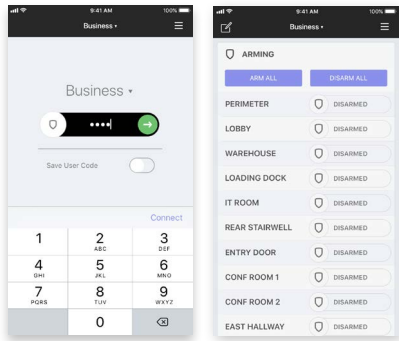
9:41 AM
100%
Business ▾

Business ▾

••••

Save User Code

Connect

1
2 ABC
3 DEF
4 GHI
5 JKL
6 MNO
7 PQRS
8 TUV
9 WXYZ
0

9:41 AM
100%
Business ▾

ARMING

ARM ALL
DISARM ALL

PERIMETER DISARMED
LOBBY DISARMED
WAREHOUSE DISARMED
LOADING DOCK DISARMED
IT ROOM DISARMED
REAR STAIRWELL DISARMED
ENTRY DOOR DISARMED
CONF ROOM 1 DISARMED
CONF ROOM 2 DISARMED
EAST HALLWAY DISARMED